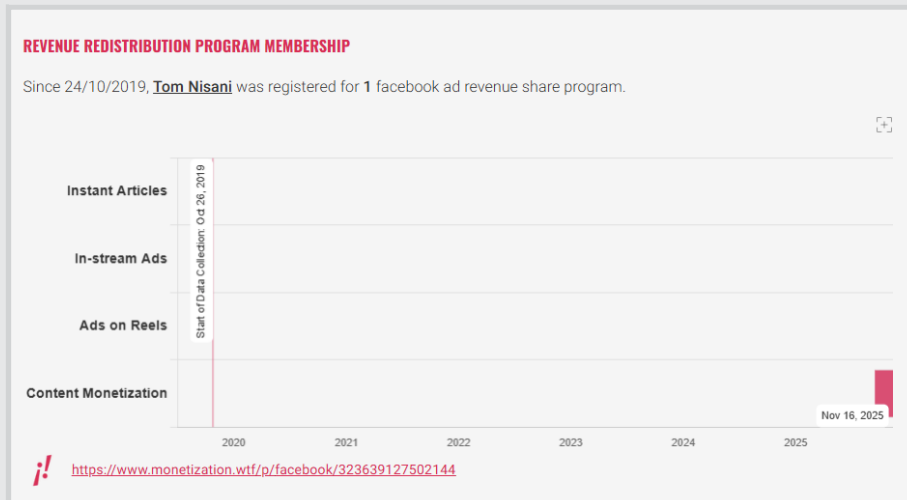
REVENUE REDISTRIBUTION PROGRAM MEMBERSHIP

Since 24/10/2019, Tom Nisani was registered for 1 facebook ad revenue share program.

Start of Data Collection: Oct 26, 2019

Instant Articles

In-stream Ads

Ads on Reels

Content Monetization

Nov 16, 2025

2020 2021 2022 2023 2024 2025

¡!

https://www.monetization.wtf/p/facebook/323639127502144